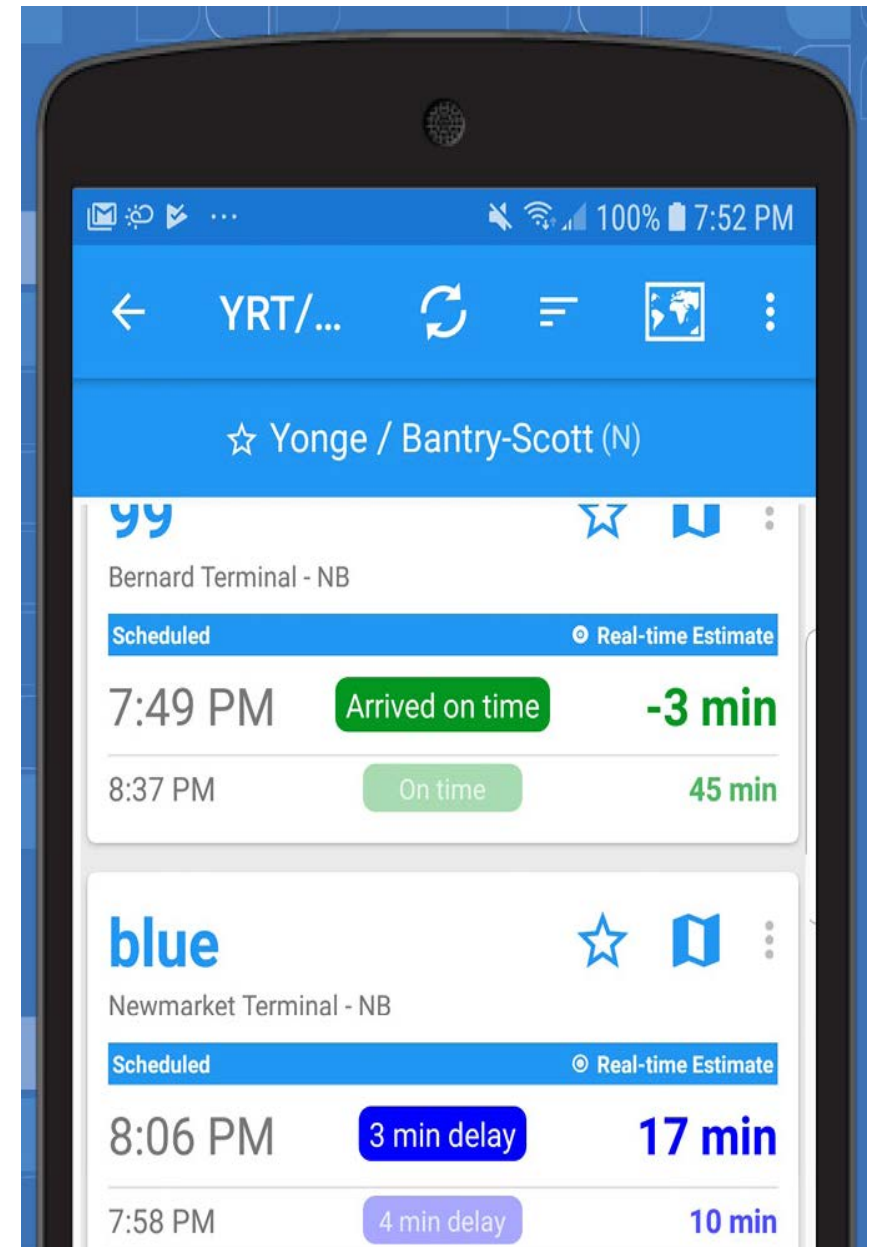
100% 7:52 PM

YRT/...

☆ Yonge / Bantry-Scott (N)

99

Bernard Terminal - NB

Scheduled

Real-time Estimate

7:49 PM Arrived on time -3 min

8:37 PM On time 45 min

blue

Newmarket Terminal - NB

Scheduled

Real-time Estimate

8:06 PM 3 min delay 17 min

7:58 PM 4 min delay 10 min